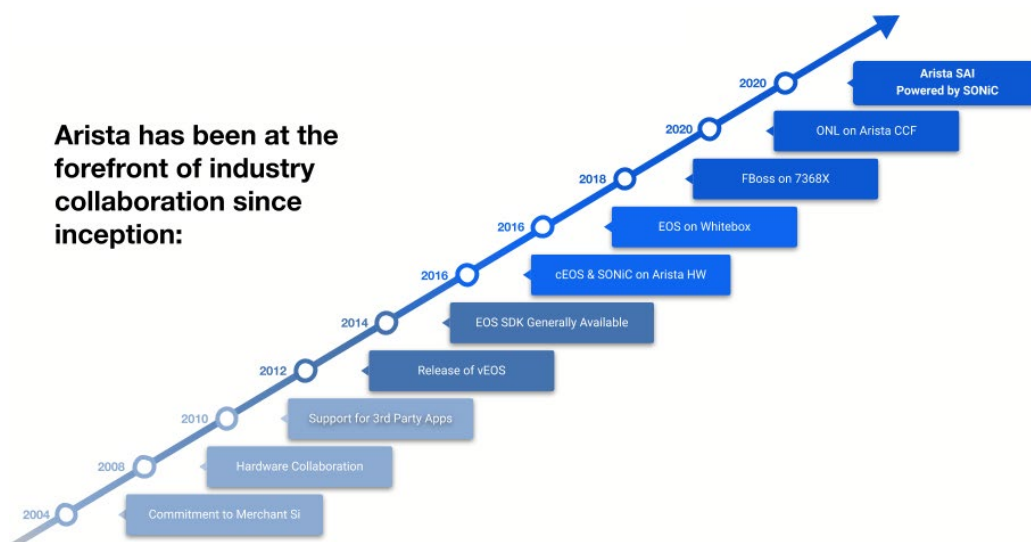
Arista has been at the forefront of industry collaboration since inception:

2020
Arista SAI
Powered by SONiC

2020
ONL on Arista CCF

2018
FBoss on 7368X

2016
EOS on Whitebox

2016
cEOS & SONiC on Arista HW

2014
EOS SDK Generally Available

2012
Release of vEOS

2010
Support for 3rd Party Apps

2008
Hardware Collaboration

2004
Commitment to Merchant Si